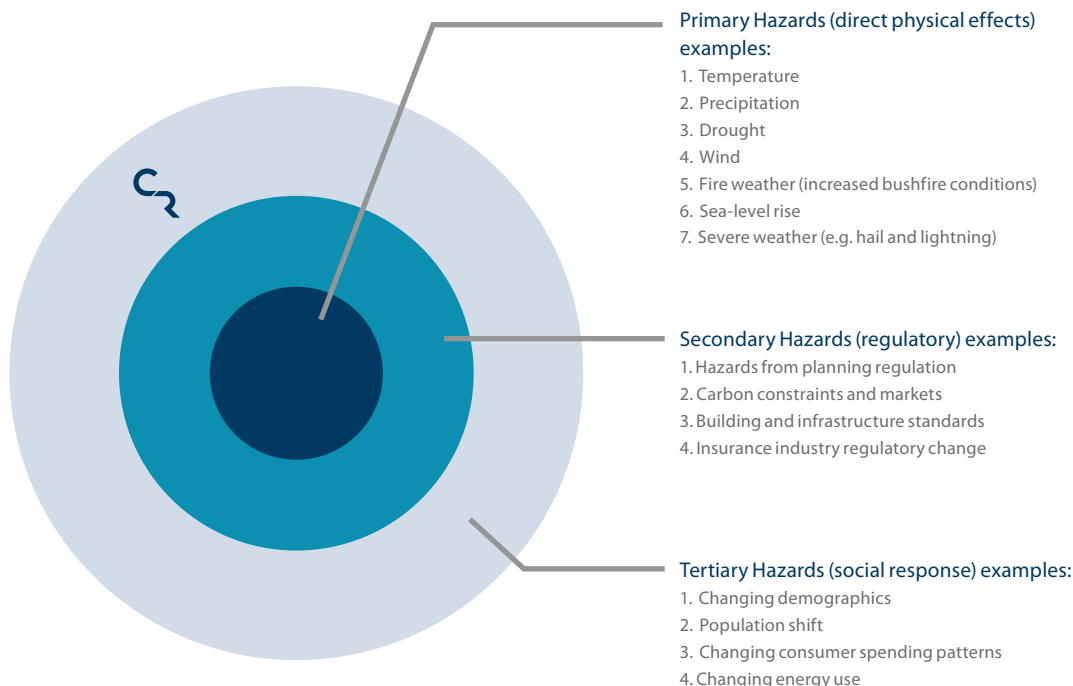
CR

Primary Hazards (direct physical effects) examples:
1. Temperature
2. Precipitation
3. Drought
4. Wind
5. Fire weather (increased bushfire conditions)
6. Sea-level rise
7. Severe weather (e.g. hail and lightning)

Secondary Hazards (regulatory) examples:
1. Hazards from planning regulation
2. Carbon constraints and markets
3. Building and infrastructure standards
4. Insurance industry regulatory change

Tertiary Hazards (social response) examples:
1. Changing demographics
2. Population shift
3. Changing consumer spending patterns
4. Changing energy use